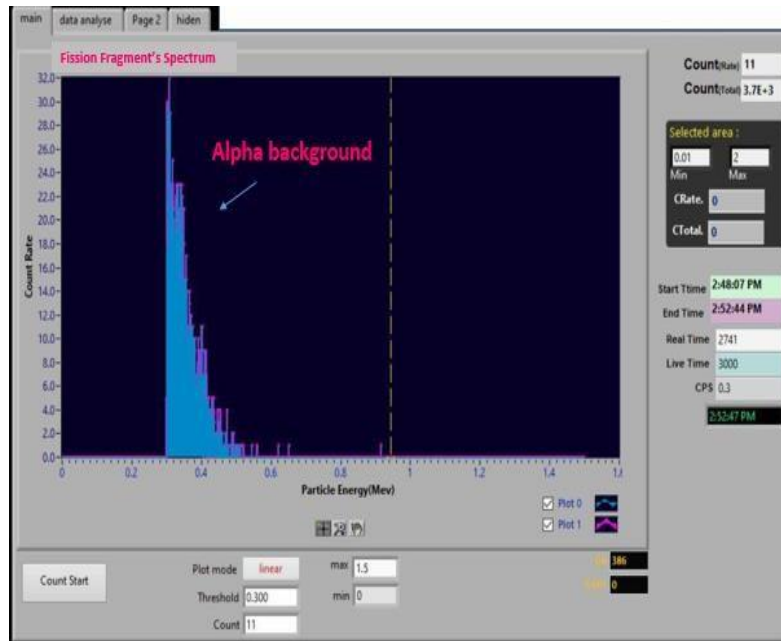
main | data analyse | Page 2 | hiden

Fission Fragment's Spectrum

Alpha background

32.0
30.0
28.0
26.0
24.0
22.0
20.0
18.0
16.0
14.0
12.0
10.0
8.0
6.0
4.0
2.0
0.0

Count Rate

0 0.2 0.4 0.6 0.8 1 1.2 1.4 1.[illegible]

Particle Energy(Mev)

Plot 0
Plot 1

Count(Rate) 11
Count(Total) 3.7E+3

Selected area :
0.01 Min
2 Max
CRate. 0
CTotal. 0

Start Ttime 2:48:07 PM
End Time 2:52:44 PM
Real Time 2741
Live Time 3000
CPS 0.3
2:52:47 PM

Count Start

Plot mode linear
Threshold 0.300
Count 11
max 1.5
min 0

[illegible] 386
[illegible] 0